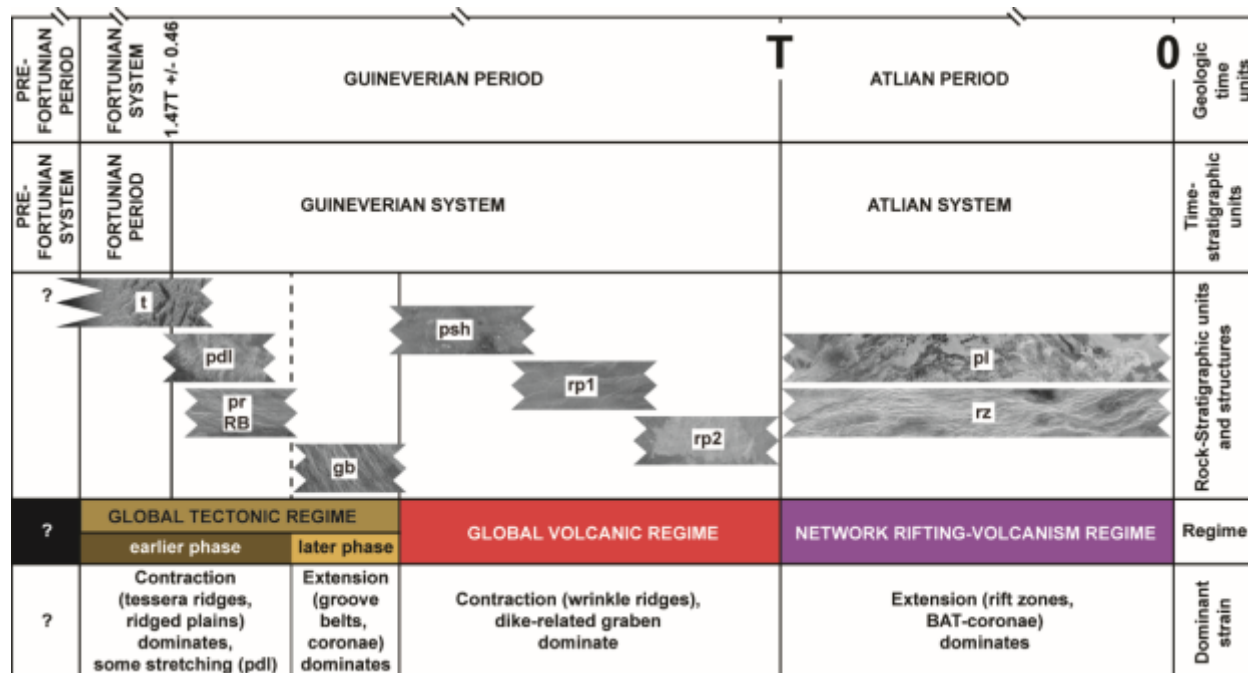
| PRE-FORTUNIAN PERIOD | FORTUNIAN SYSTEM | 1.47T +/- 0.46 | GUINEVERIAN PERIOD | T | ATLIAN PERIOD | 0 | Geologic time units |
|---|---|---|---|---|---|---|---|
| PRE-FORTUNIAN SYSTEM | FORTUNIAN PERIOD | | GUINEVERIAN SYSTEM | | ATLIAN SYSTEM | | Time-stratigraphic units |
| ? | t, pdl, pr RB | | gb, psh, rp1, rp2 | | pl, rz | | Rock-Stratigraphic units and structures |
| ? | GLOBAL TECTONIC REGIME: earlier phase, later phase | | GLOBAL VOLCANIC REGIME | | NETWORK RIFTING-VOLCANISM REGIME | | Regime |
| ? | Contraction (tessera ridges, ridged plains) dominates, some stretching (pdl) | Extension (groove belts, coronae) dominates | Contraction (wrinkle ridges), dike-related graben dominate | | Extension (rift zones, BAT-coronae) dominates | | Dominant strain |